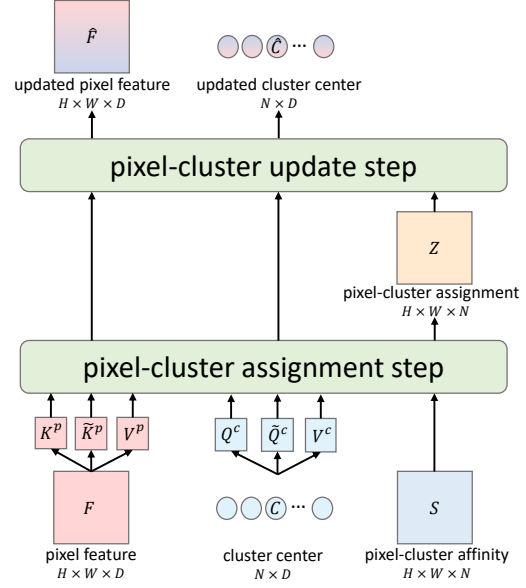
$\hat{F}$

updated pixel feature
$H \times W \times D$

$\hat{C}$ ···

updated cluster center
$N \times D$

pixel-cluster update step

$Z$

pixel-cluster assignment
$H \times W \times N$

pixel-cluster assignment step

$K^p$ $\tilde{K}^p$ $V^p$

$Q^c$ $\tilde{Q}^c$ $V^c$

$F$

pixel feature
$H \times W \times D$

$C$ ···

cluster center
$N \times D$

$S$

pixel-cluster affinity
$H \times W \times N$